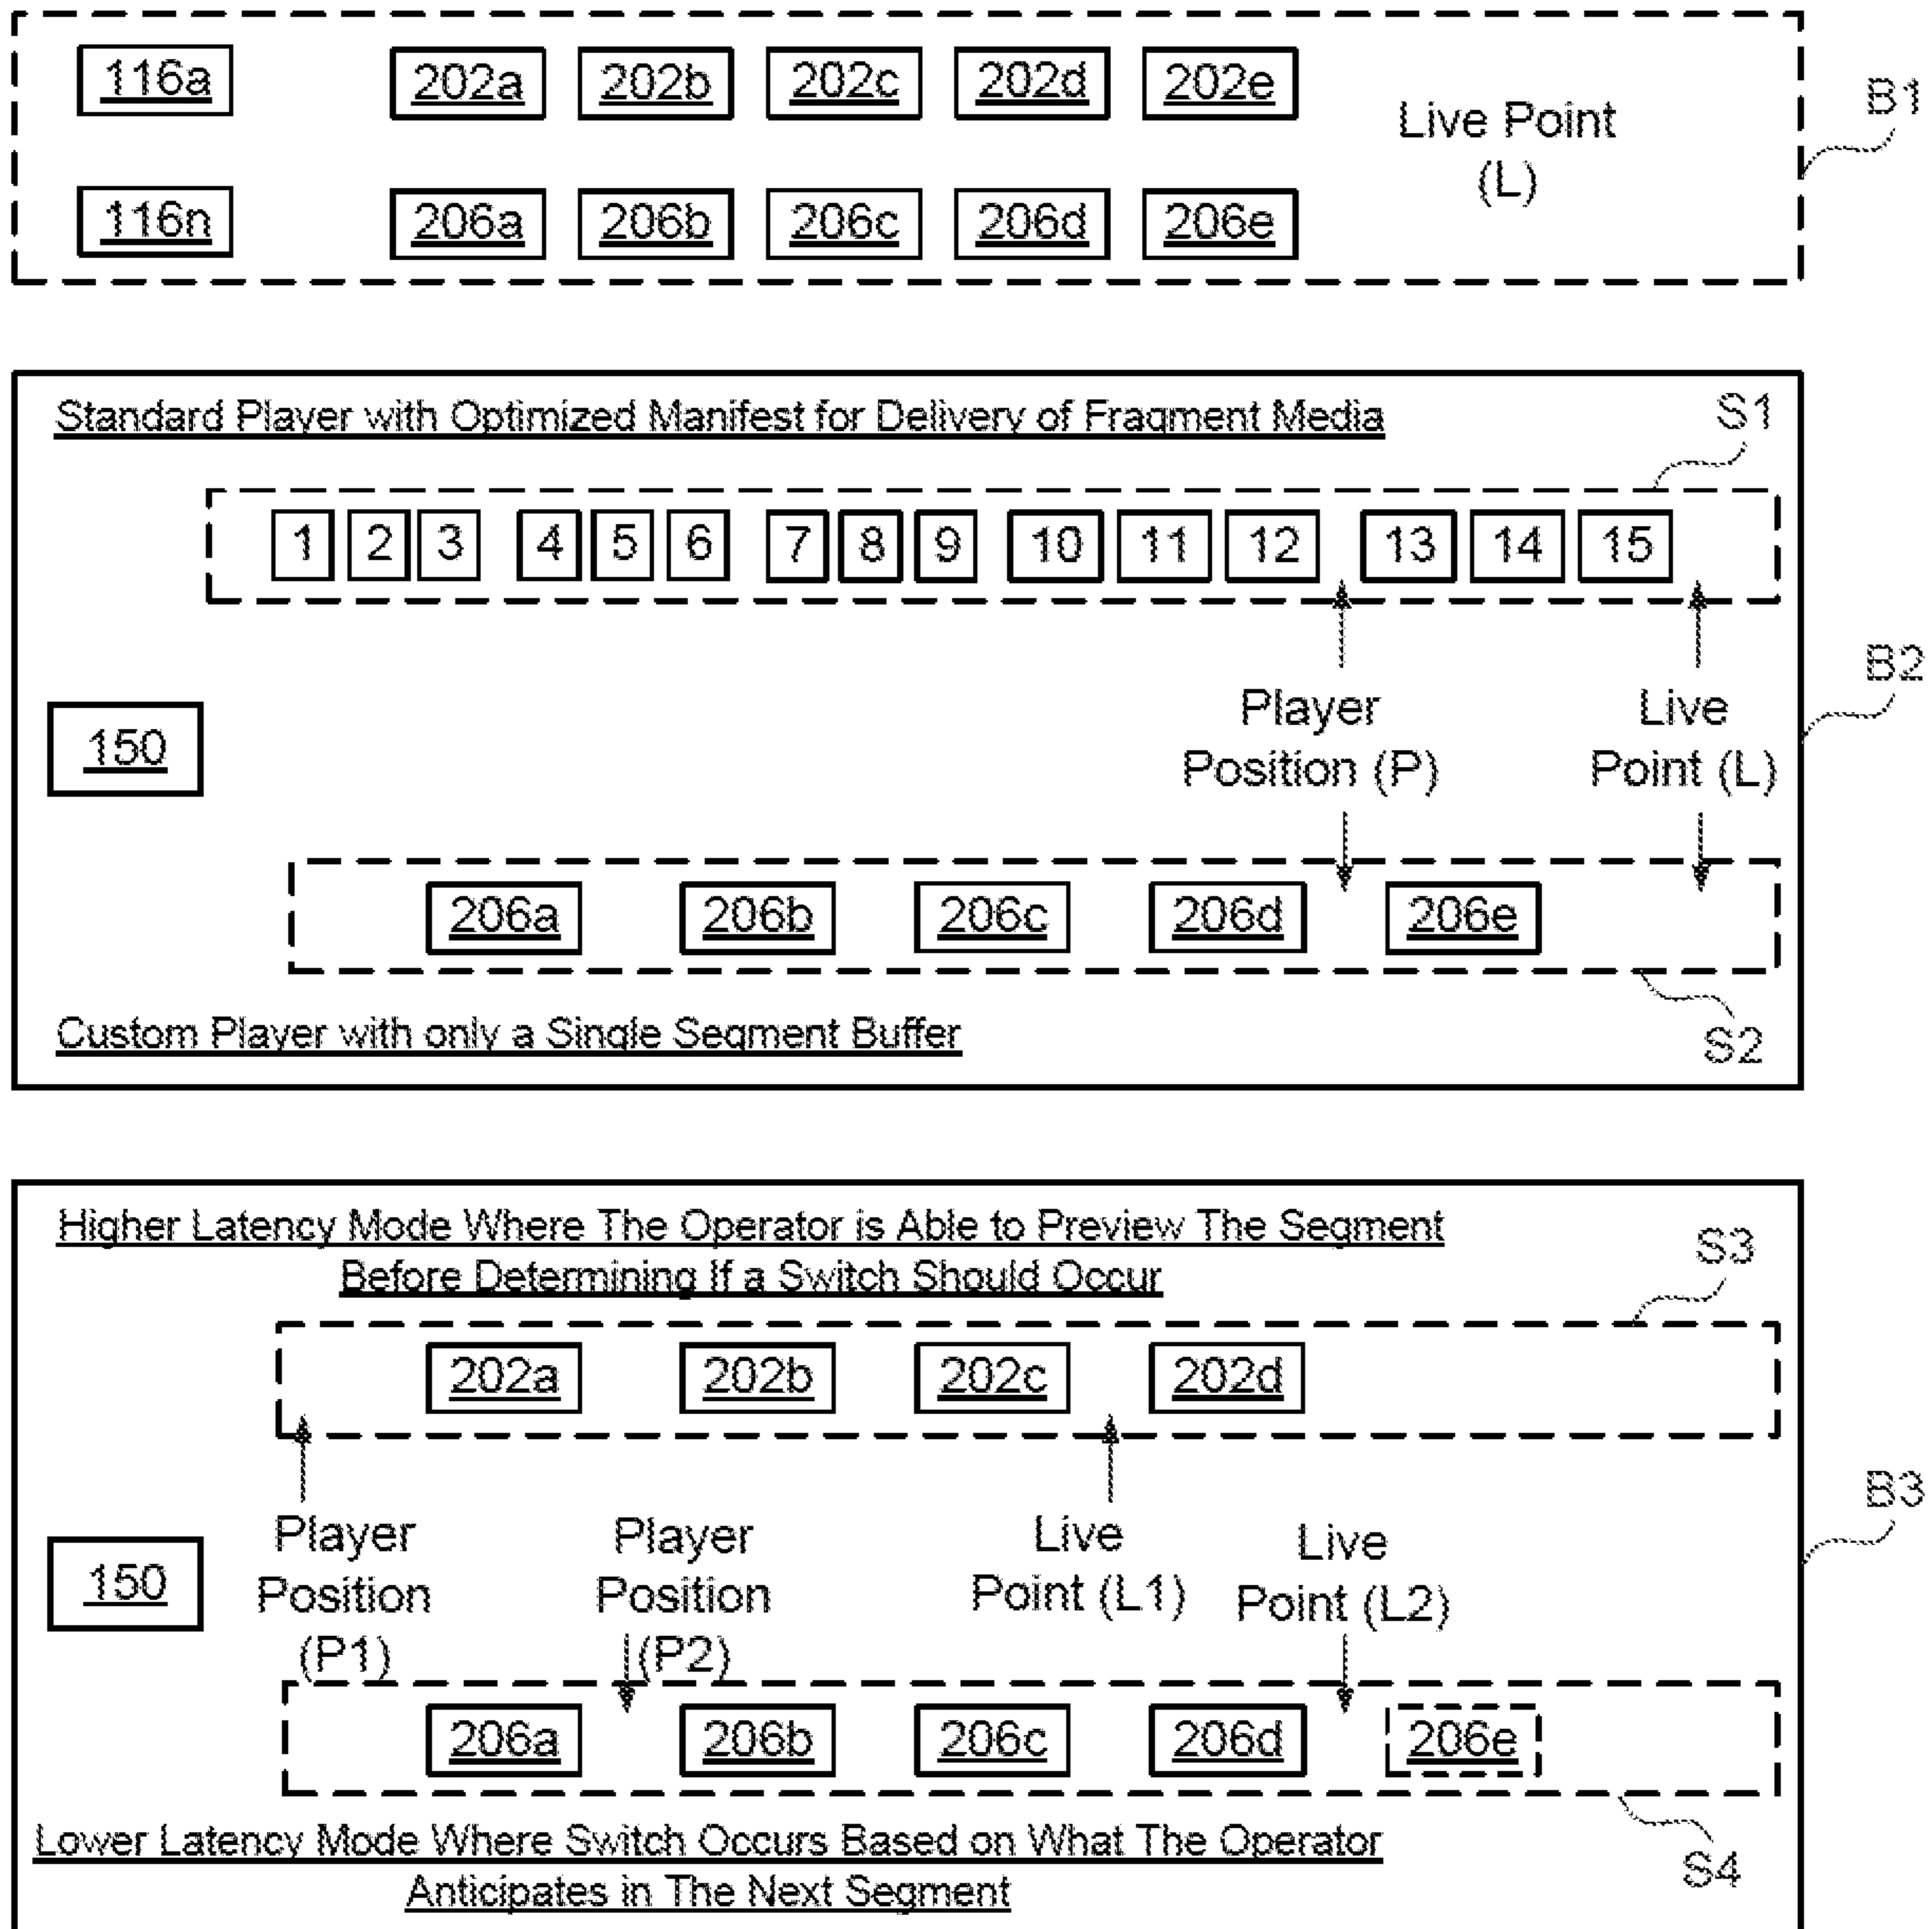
116a
202a 202b 202c 202d 202e
Live Point (L)
B1
116n
206a 206b 206c 206d 206e

Standard Player with Optimized Manifest for Delivery of Fragment Media
S1
1 2 3 4 5 6 7 8 9 10 11 12 13 14 15
B2
150
Player Position (P)
Live Point (L)
206a 206b 206c 206d 206e
Custom Player with only a Single Segment Buffer
S2

Higher Latency Mode Where The Operator is Able to Preview The Segment Before Determining If a Switch Should Occur
S3
202a 202b 202c 202d
B3
150
Player Position (P1)
Player Position (P2)
Live Point (L1)
Live Point (L2)
206a 206b 206c 206d 206e
Lower Latency Mode Where Switch Occurs Based on What The Operator Anticipates in The Next Segment
S4